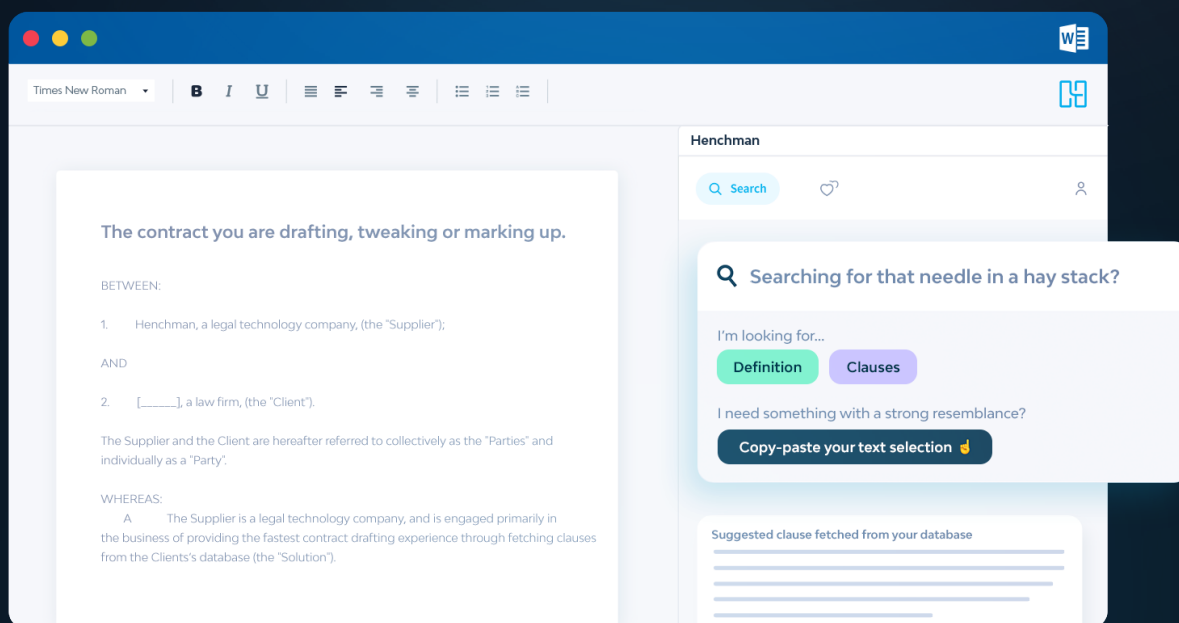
Times New Roman

B I U

The contract you are drafting, tweaking or marking up.

BETWEEN:

1. Henchman, a legal technology company, (the "Supplier");

AND

2. [______], a law firm, (the "Client").

The Supplier and the Client are hereafter referred to collectively as the "Parties" and individually as a "Party".

WHEREAS:
A The Supplier is a legal technology company, and is engaged primarily in the business of providing the fastest contract drafting experience through fetching clauses from the Clients's database (the "Solution").

Henchman

Search

Searching for that needle in a hay stack?

I'm looking for...

Definition

Clauses

I need something with a strong resemblance?

Copy-paste your text selection ☝

Suggested clause fetched from your database